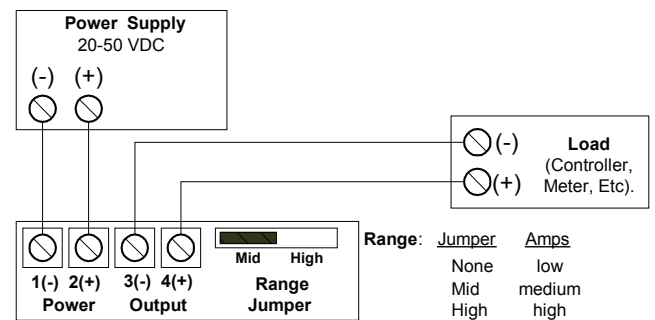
Power Supply
20-50 VDC
(-) (+)

(-) Load (Controller, Meter, Etc).
(+)

1(-) 2(+) 3(-) 4(+)
Power Output

Mid High
Range Jumper

Range:

| Jumper | Amps |
|---|---|
| None | low |
| Mid | medium |
| High | high |